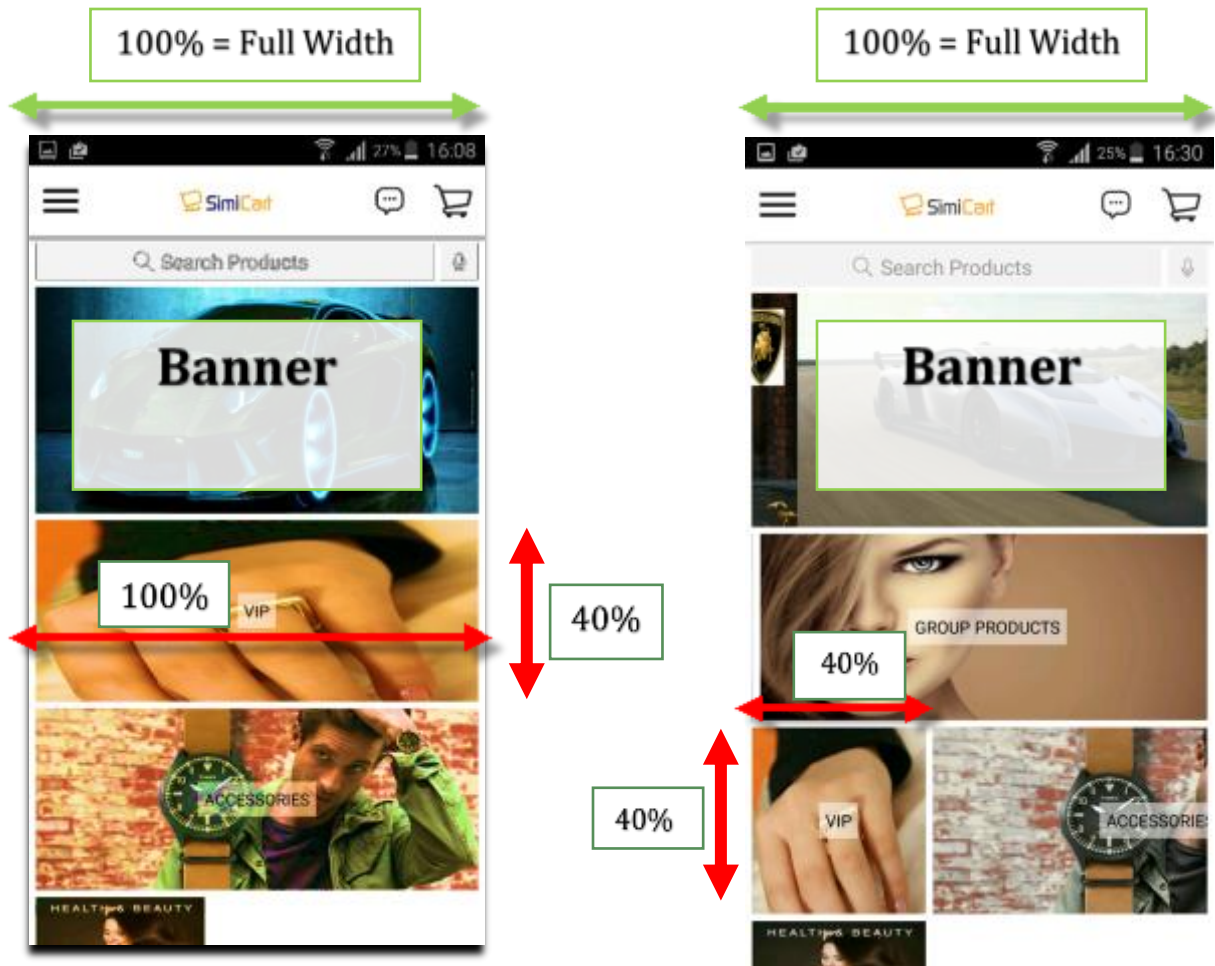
100% = Full Width

27% 16:08

SimiCart

Search Products

Banner

100%

VIP

40%

ACCESSORIES

HEALTH & BEAUTY

100% = Full Width

25% 16:30

SimiCart

Search Products

Banner

GROUP PRODUCTS

40%

40%

VIP

ACCESSORIES

HEALTH & BEAUTY